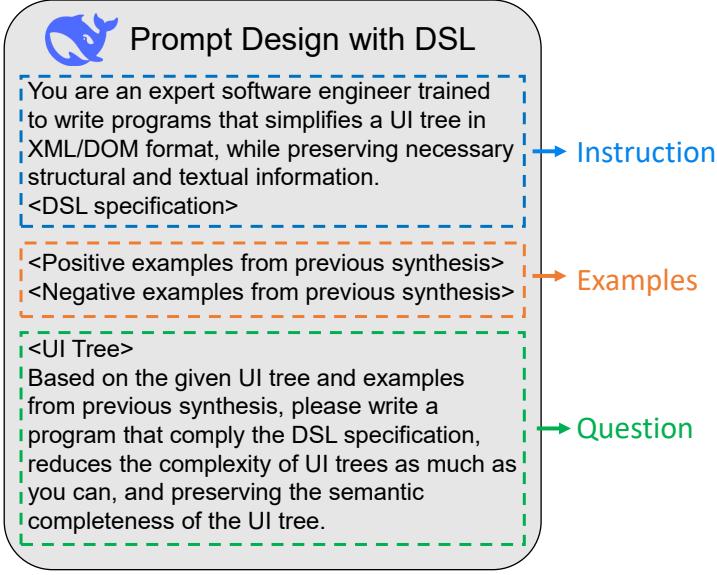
Prompt Design with DSL

You are an expert software engineer trained to write programs that simplifies a UI tree in XML/DOM format, while preserving necessary structural and textual information.
<DSL specification>

Instruction

<Positive examples from previous synthesis>
<Negative examples from previous synthesis>

Examples

<UI Tree>
Based on the given UI tree and examples from previous synthesis, please write a program that comply the DSL specification, reduces the complexity of UI trees as much as you can, and preserving the semantic completeness of the UI tree.

Question